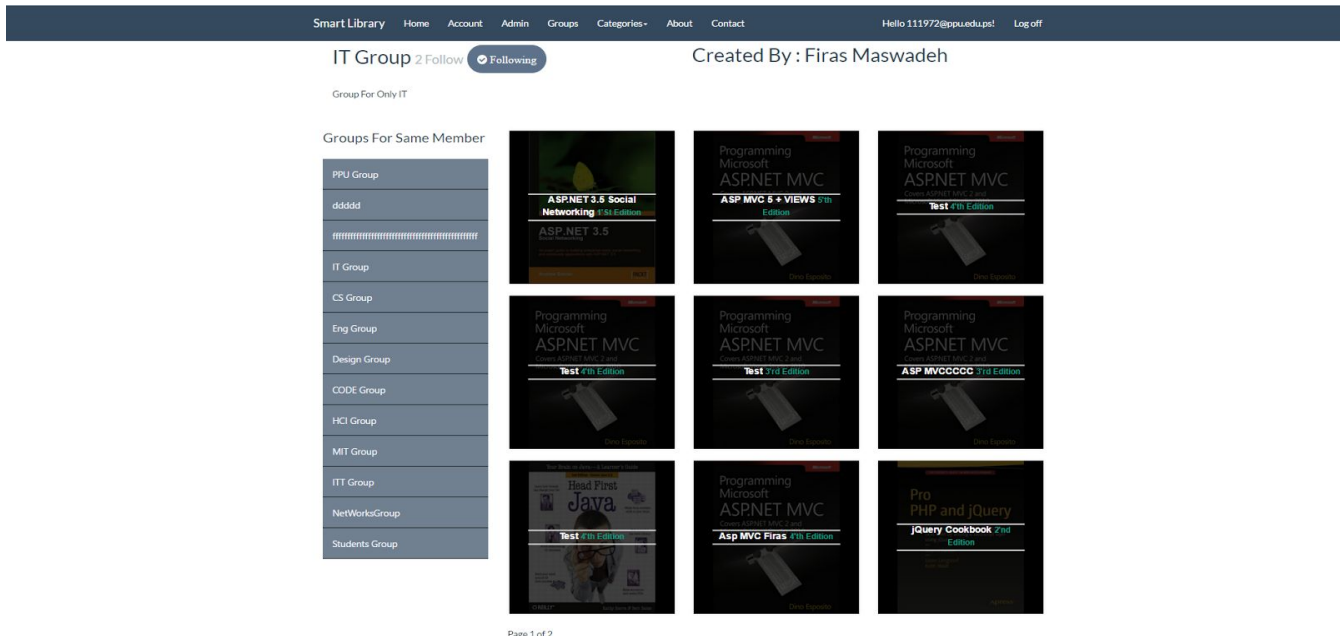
Smart Library Home Account Admin Groups Categories▾ About Contact Hello 111972@ppu.edu.ps! Log off

IT Group 2 Follow Following

Created By : Firas Maswadeh

Group For Only IT

Groups For Same Member

PPU Group
ddddd
ffffffffffffffffffffffffffffffffffffffffff
IT Group
CS Group
Eng Group
Design Group
CODE Group
HCI Group
MIT Group
ITT Group
NetWorksGroup
Students Group

ASP.NET 3.5 Social Networking 1'St Edition
ASP.NET 3.5

Programming Microsoft ASP.NET MVC
ASP MVC 5 + VIEWS 5'th Edition
Dino Esposito

Programming Microsoft ASP.NET MVC
Test 4'th Edition
Dino Esposito

Programming Microsoft ASP.NET MVC
Test 4'th Edition
Dino Esposito

Programming Microsoft ASP.NET MVC
Test 3'rd Edition
Dino Esposito

Programming Microsoft ASP.NET MVC
ASP MVCCCCC 3'rd Edition
Dino Esposito

Head First Java
Test 4'th Edition

Programming Microsoft ASP.NET MVC
Asp MVC Firas 4'th Edition
Dino Esposito

Pro PHP and jQuery
jQuery Cookbook 2'nd Edition

Page 1 of 2